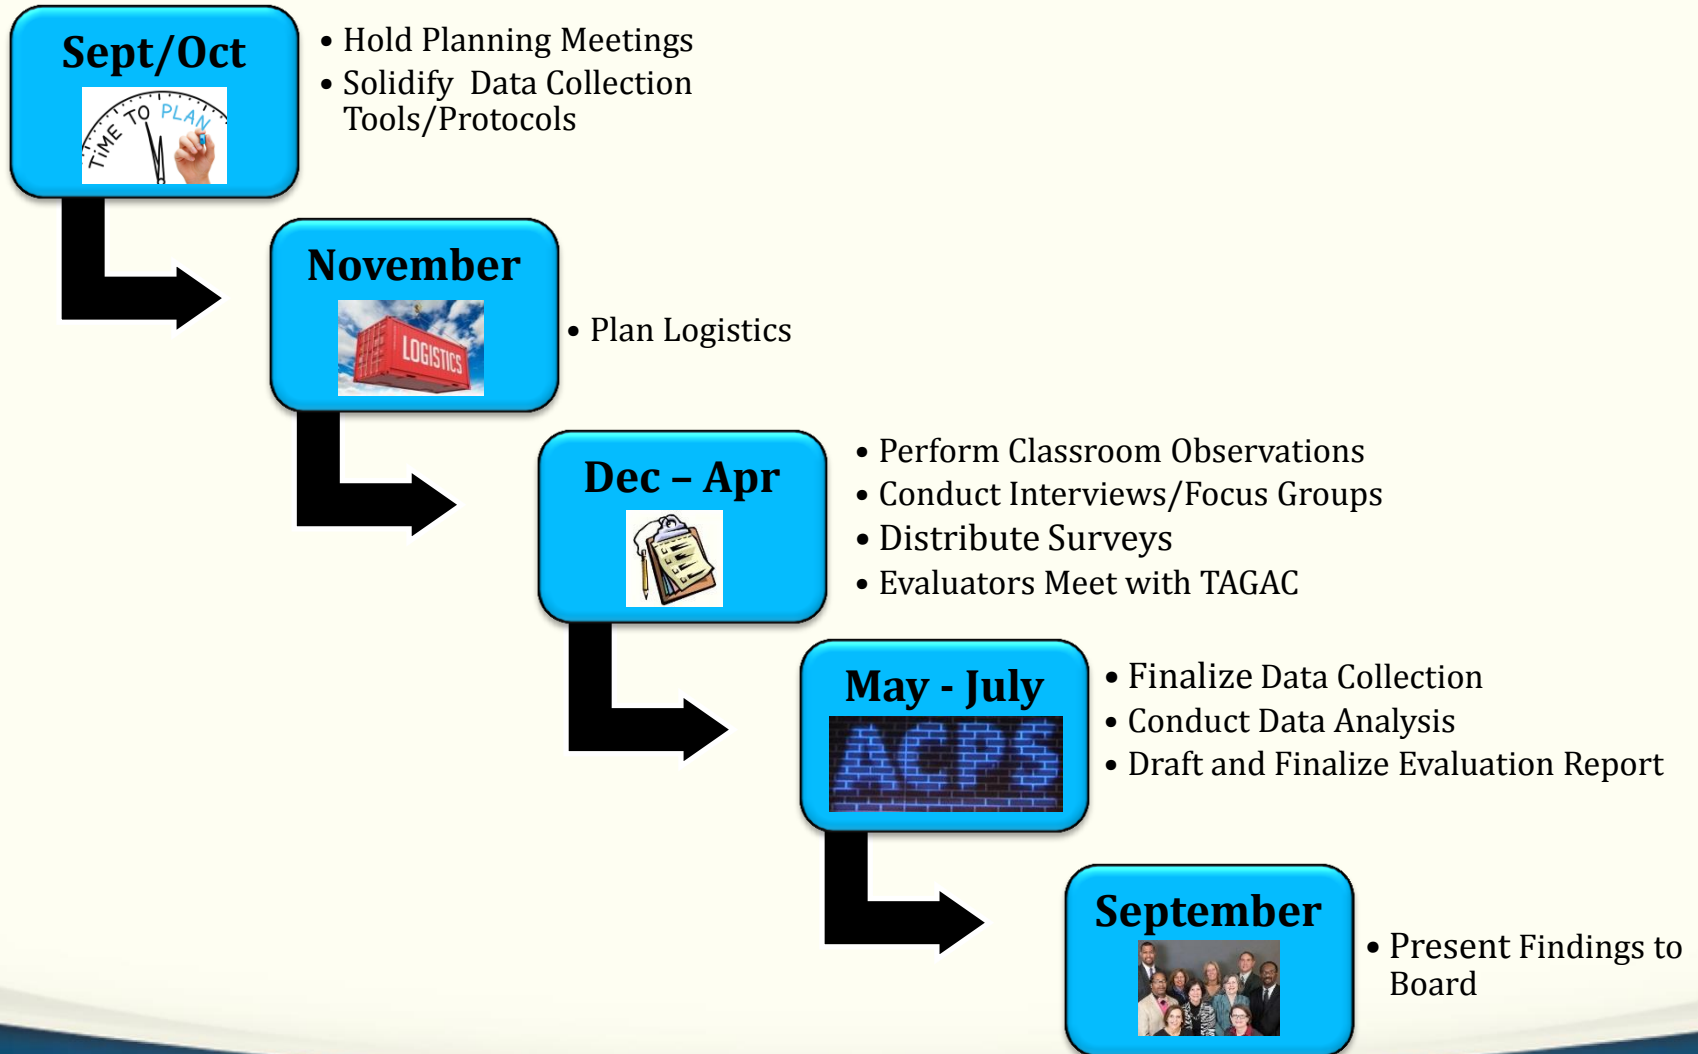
Sept/Oct

TIME TO PLAN

• Hold Planning Meetings
• Solidify Data Collection Tools/Protocols

November

LOGISTICS

• Plan Logistics

Dec – Apr

• Perform Classroom Observations
• Conduct Interviews/Focus Groups
• Distribute Surveys
• Evaluators Meet with TAGAC

May - July

ACPS

• Finalize Data Collection
• Conduct Data Analysis
• Draft and Finalize Evaluation Report

September

• Present Findings to Board